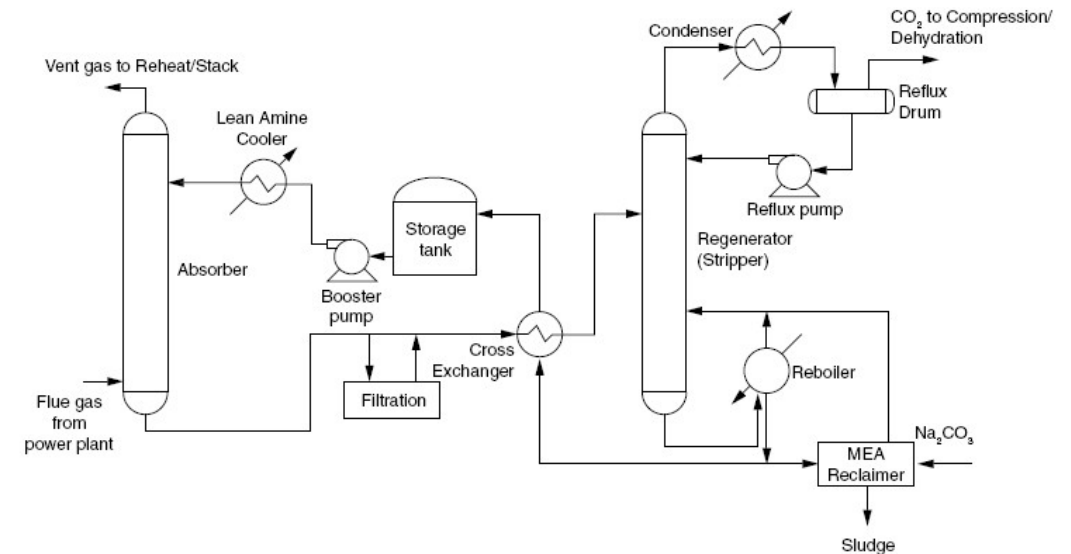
Vent gas to Reheat/Stack

Lean Amine Cooler

Condenser

$CO_2$ to Compression/ Dehydration

Reflux Drum

Reflux pump

Storage tank

Absorber

Booster pump

Regenerator (Stripper)

Cross Exchanger

Reboiler

Flue gas from power plant

Filtration

$Na_2CO_3$

MEA Reclaimer

Sludge